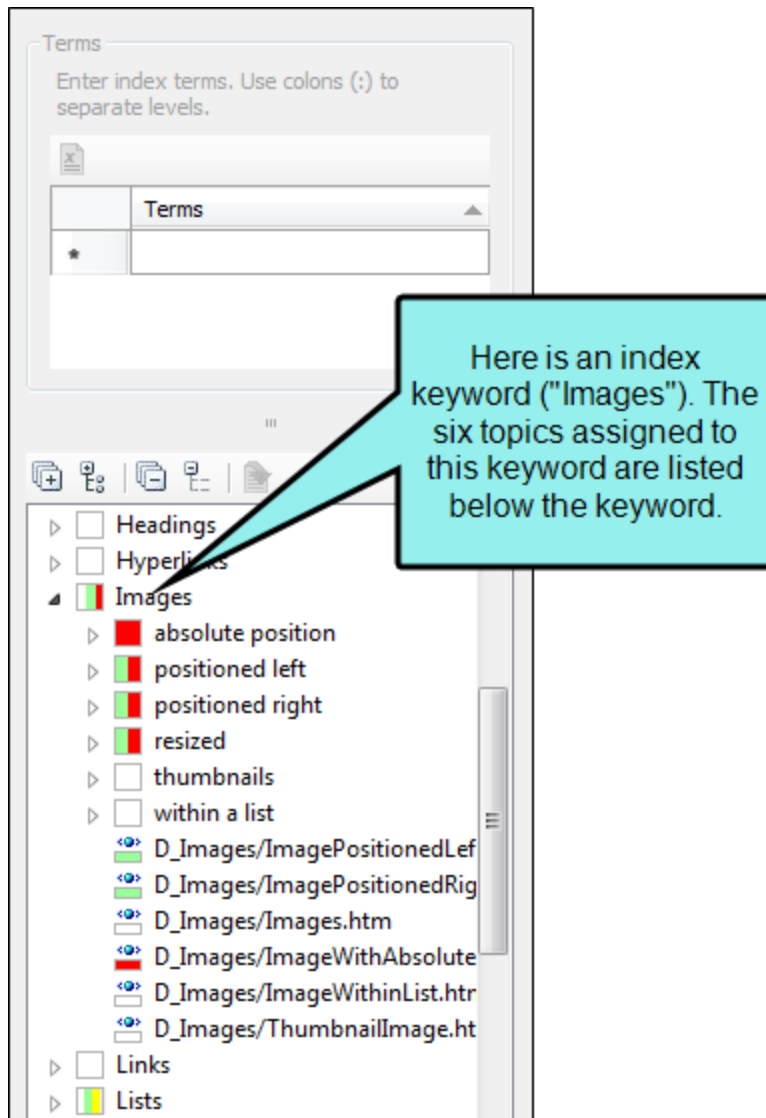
Terms

Enter index terms. Use colons (:) to separate levels.

| | Terms |
|---|---|
| * | |

Here is an index keyword ("Images"). The six topics assigned to this keyword are listed below the keyword.

Headings
Hyperlinks
Images
absolute position
positioned left
positioned right
resized
thumbnails
within a list
D_Images/ImagePositionedLef
D_Images/ImagePositionedRig
D_Images/Images.htm
D_Images/ImageWithAbsolute
D_Images/ImageWithinList.htr
D_Images/ThumbnailImage.ht
Links
Lists